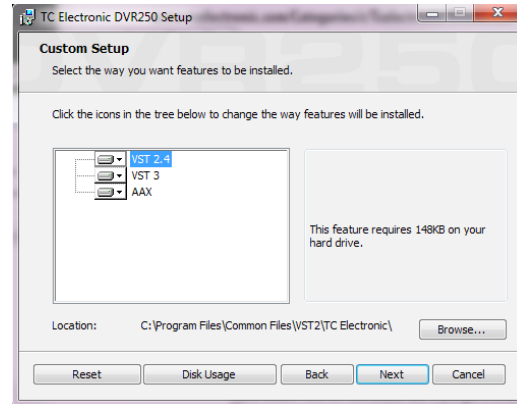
TC Electronic DVR250 Setup

Custom Setup
Select the way you want features to be installed.

Click the icons in the tree below to change the way features will be installed.

VST 2.4
VST 3
AAX

This feature requires 148KB on your hard drive.

Location: C:\Program Files\Common Files\VST2\TC Electronic\

Browse...

Reset
Disk Usage
Back
Next
Cancel